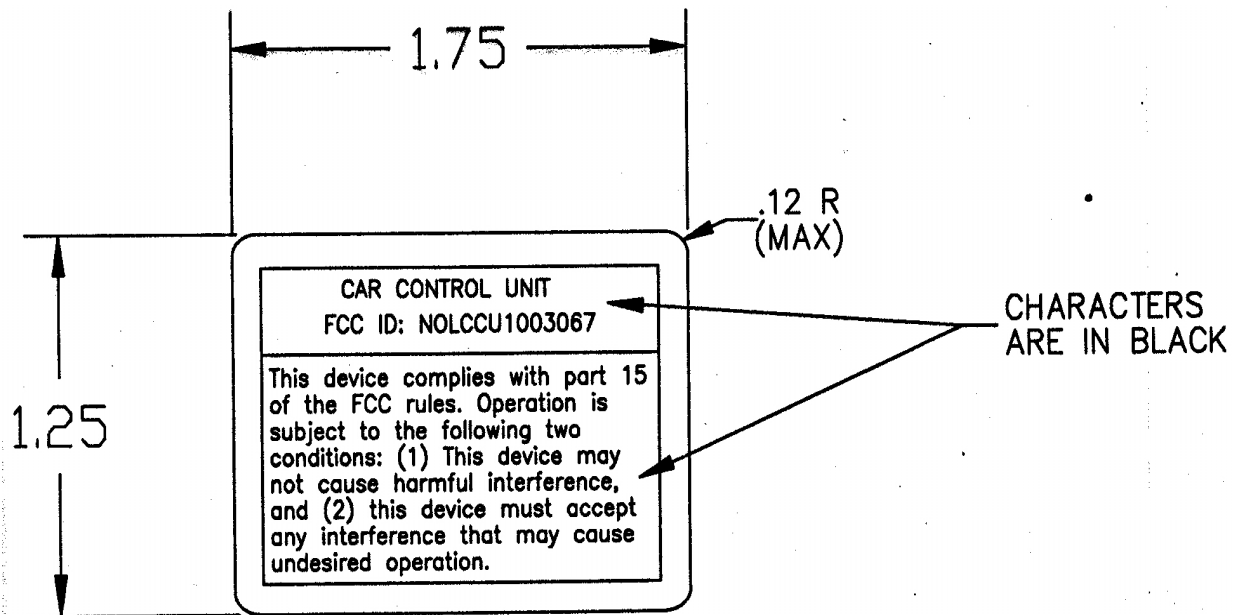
1.75

.12 R
(MAX)

1.25

CAR CONTROL UNIT
FCC ID: NOLCCU1003067

This device complies with part 15 of the FCC rules. Operation is subject to the following two conditions: (1) This device may not cause harmful interference, and (2) this device must accept any interference that may cause undesired operation.

CHARACTERS
ARE IN BLACK